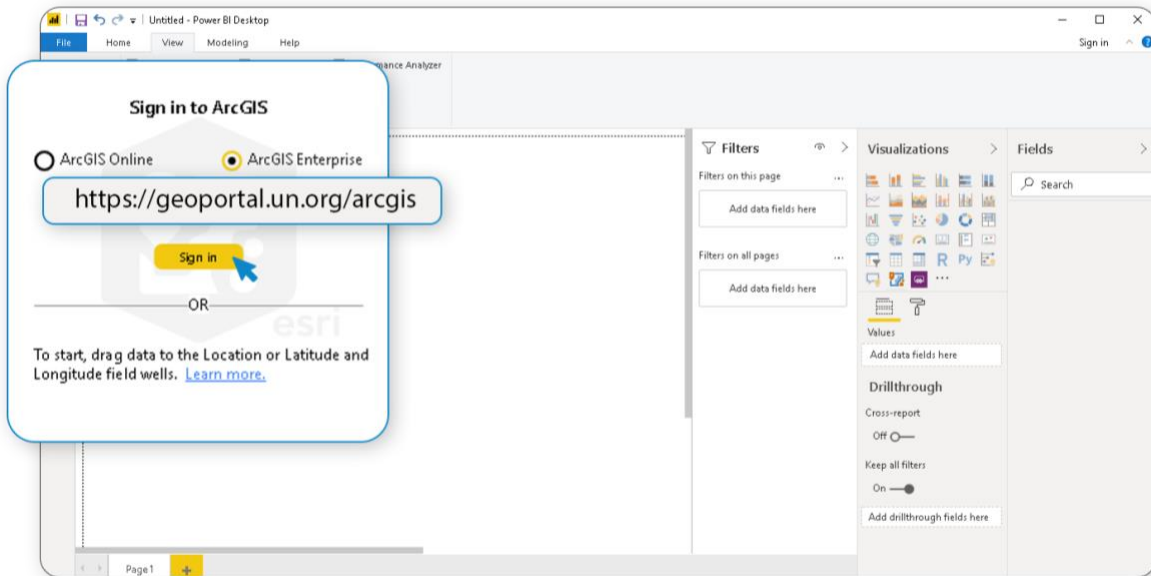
Untitled - Power BI Desktop

File Home View Modeling Help

Sign in

mance Analyzer

Sign in to ArcGIS

ArcGIS Online ArcGIS Enterprise

https://geoportal.un.org/arcgis

Sign in

OR

esri

To start, drag data to the Location or Latitude and Longitude field wells. Learn more.

Filters

Filters on this page

Add data fields here

Filters on all pages

Add data fields here

Visualizations

R Py

Values

Add data fields here

Drillthrough

Cross-report

Off

Keep all filters

On

Add drillthrough fields here

Fields

Search

Page 1